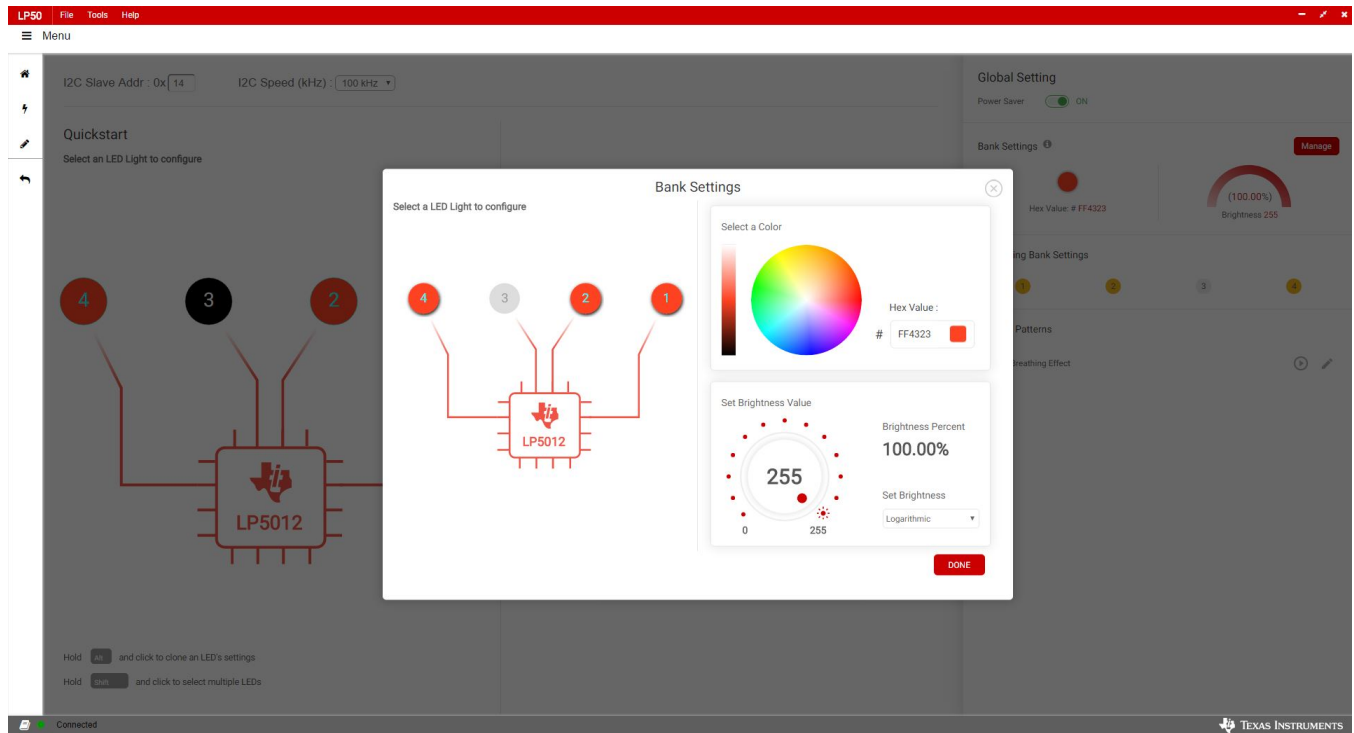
LP50 File Tools Help

Menu

I2C Slave Addr : 0x 14

I2C Speed (kHz) : 100 kHz

Quickstart

Select an LED Light to configure

4

3

2

LP5012

Hold Alt and click to clone an LED's settings

Hold Shift and click to select multiple LEDs

Global Setting

Power Saver ON

Bank Settings

Manage

Hex Value: # FF4323

(100.00%)

Brightness 255

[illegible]ing Bank Settings

1 2 3 4

Patterns

Breathing Effect

Bank Settings

Select a LED Light to configure

4 3 2 1

LP5012

Select a Color

Hex Value :

# FF4323

Set Brightness Value

255

0 255

Brightness Percent

100.00%

Set Brightness

Logarithmic

DONE

Connected

Texas Instruments